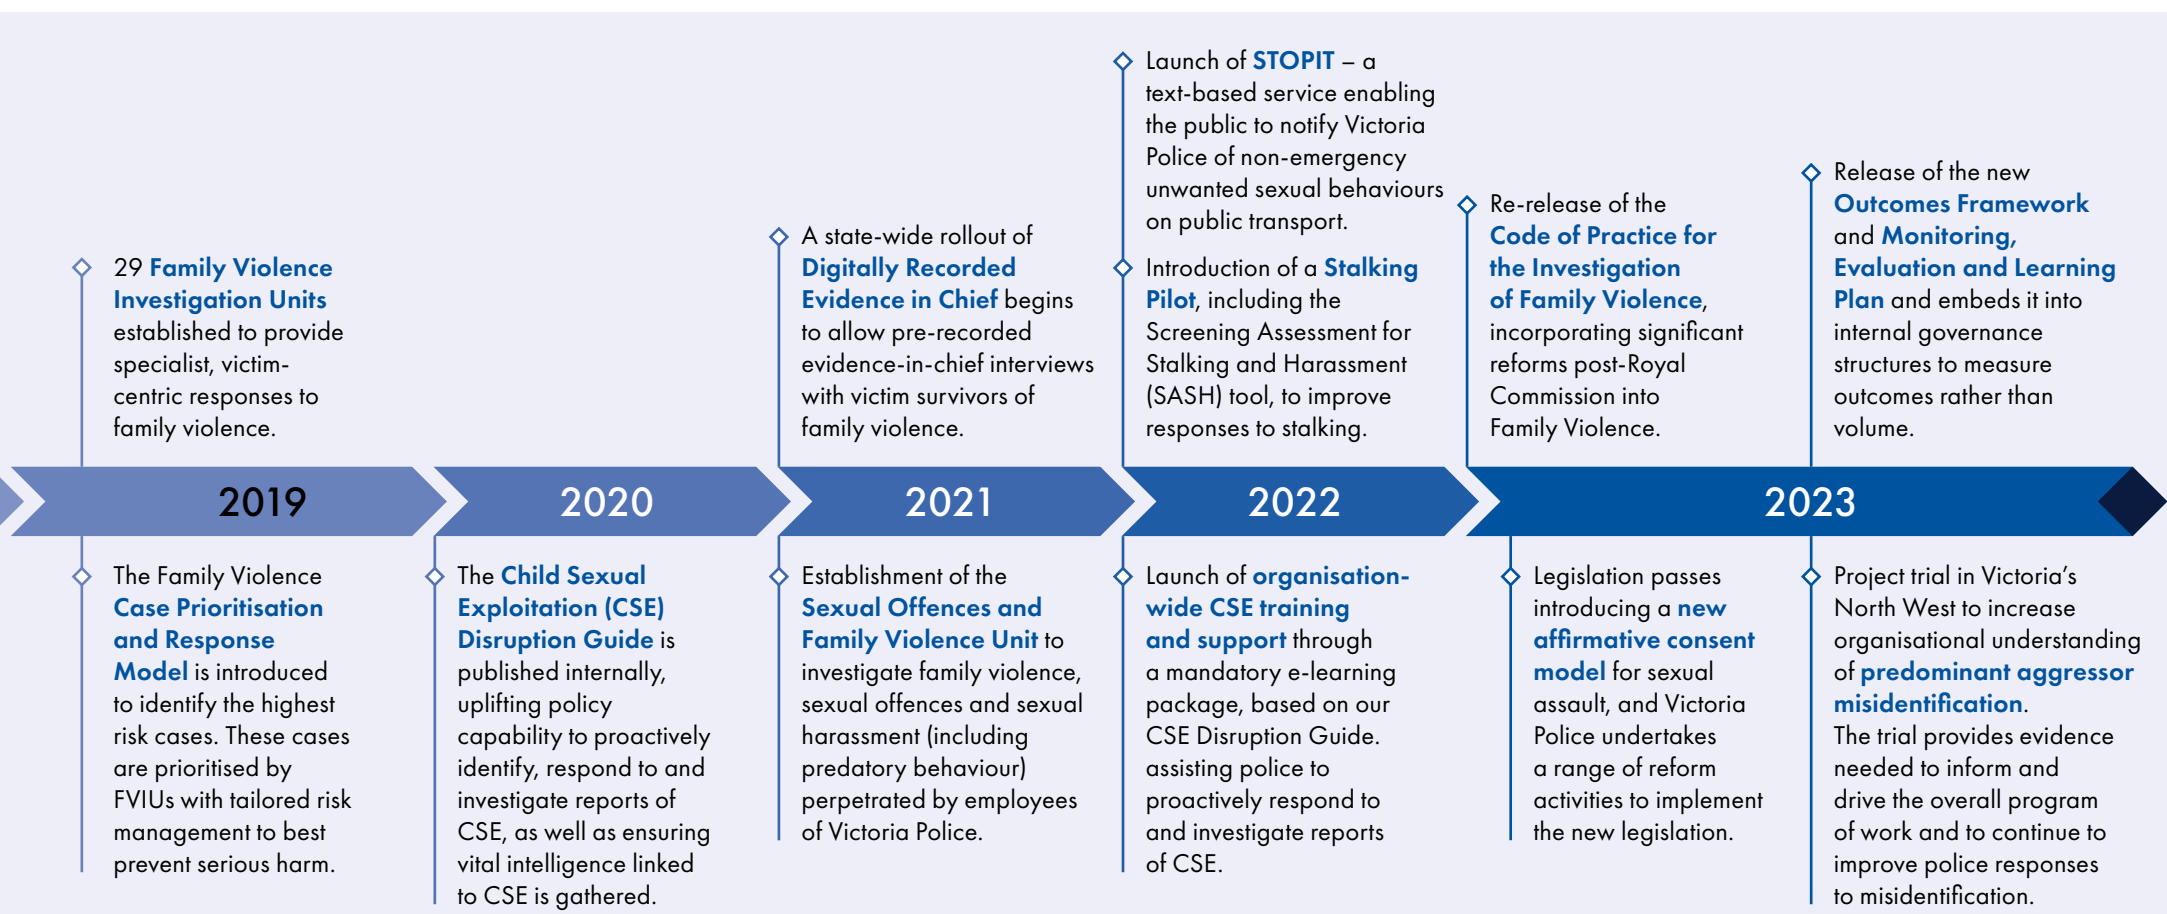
29 Family Violence Investigation Units established to provide specialist, victim-centric responses to family violence.

A state-wide rollout of Digitally Recorded Evidence in Chief begins to allow pre-recorded evidence-in-chief interviews with victim survivors of family violence.

Launch of STOPIT – a text-based service enabling the public to notify Victoria Police of non-emergency unwanted sexual behaviours on public transport.

Introduction of a Stalking Pilot, including the Screening Assessment for Stalking and Harassment (SASH) tool, to improve responses to stalking.

Re-release of the Code of Practice for the Investigation of Family Violence, incorporating significant reforms post-Royal Commission into Family Violence.

Release of the new Outcomes Framework and Monitoring, Evaluation and Learning Plan and embeds it into internal governance structures to measure outcomes rather than volume.

2019

2020

2021

2022

2023

The Family Violence Case Prioritisation and Response Model is introduced to identify the highest risk cases. These cases are prioritised by FVIUs with tailored risk management to best prevent serious harm.

The Child Sexual Exploitation (CSE) Disruption Guide is published internally, uplifting policy capability to proactively identify, respond to and investigate reports of CSE, as well as ensuring vital intelligence linked to CSE is gathered.

Establishment of the Sexual Offences and Family Violence Unit to investigate family violence, sexual offences and sexual harassment (including predatory behaviour) perpetrated by employees of Victoria Police.

Launch of organisation-wide CSE training and support through a mandatory e-learning package, based on our CSE Disruption Guide. assisting police to proactively respond to and investigate reports of CSE.

Legislation passes introducing a new affirmative consent model for sexual assault, and Victoria Police undertakes a range of reform activities to implement the new legislation.

Project trial in Victoria's North West to increase organisational understanding of predominant aggressor misidentification. The trial provides evidence needed to inform and drive the overall program of work and to continue to improve police responses to misidentification.